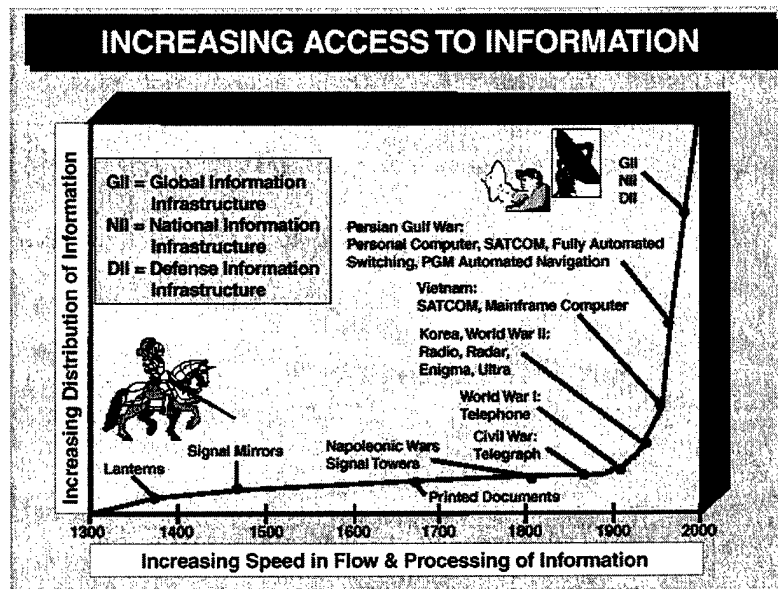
INCREASING ACCESS TO INFORMATION

Increasing Distribution of Information

GII = Global Information Infrastructure
NII = National Information Infrastructure
DII = Defense Information Infrastructure

GII
NII
DII

Persian Gulf War:
Personal Computer, SATCOM, Fully Automated Switching, PGM Automated Navigation

Vietnam:
SATCOM, Mainframe Computer

Korea, World War II:
Radio, Radar, Enigma, Ultra

World War I:
Telephone

Civil War:
Telegraph

Napoleonic Wars
Signal Towers

Signal Mirrors

Lanterns

Printed Documents

1300 1400 1500 1600 1700 1800 1900 2000

Increasing Speed in Flow & Processing of Information